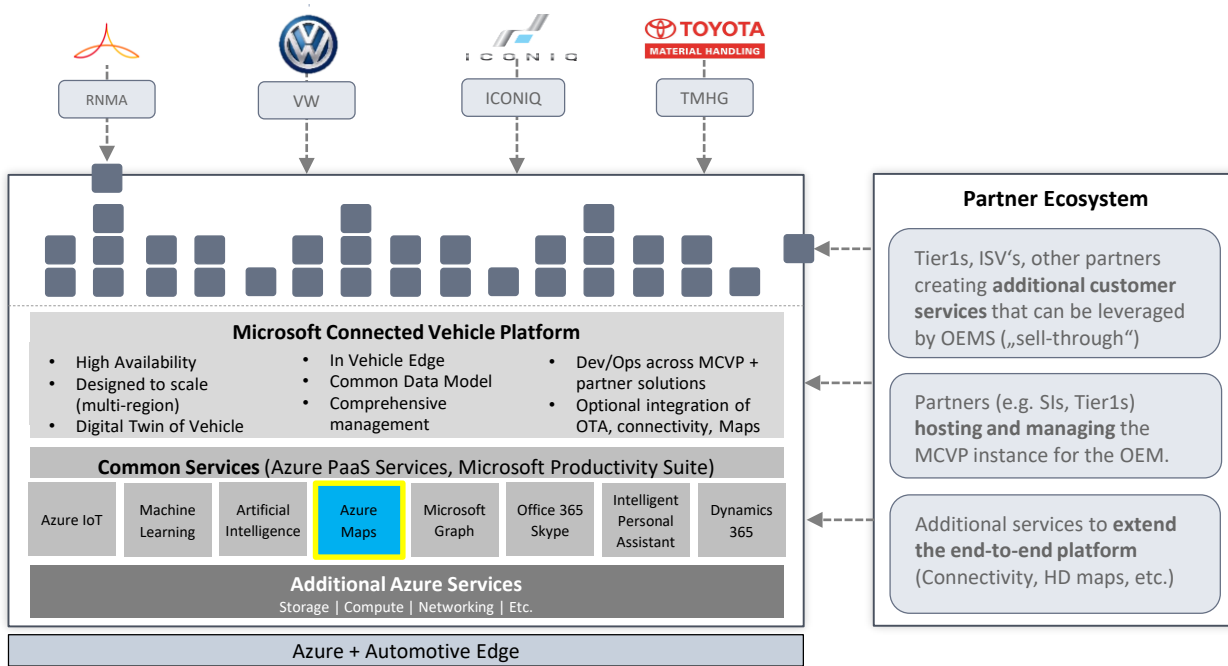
ICONIQ

TOYOTA
MATERIAL HANDLING

RNMA

VW

ICONIQ

TMHG

Partner Ecosystem

Tier1s, ISV's, other partners creating **additional customer services** that can be leveraged by OEMS („sell-through")

Partners (e.g. SIs, Tier1s) **hosting and managing** the MCVP instance for the OEM.

Additional services to **extend the end-to-end platform** (Connectivity, HD maps, etc.)

**Microsoft Connected Vehicle Platform**

- High Availability
- Designed to scale (multi-region)
- Digital Twin of Vehicle

- In Vehicle Edge
- Common Data Model
- Comprehensive management

- Dev/Ops across MCVP + partner solutions
- Optional integration of OTA, connectivity, Maps

**Common Services** (Azure PaaS Services, Microsoft Productivity Suite)

| Azure IoT | Machine Learning | Artificial Intelligence | Azure Maps | Microsoft Graph | Office 365 Skype | Intelligent Personal Assistant | Dynamics 365 |
|---|---|---|---|---|---|---|---|

**Additional Azure Services**
Storage | Compute | Networking | Etc.

Azure + Automotive Edge